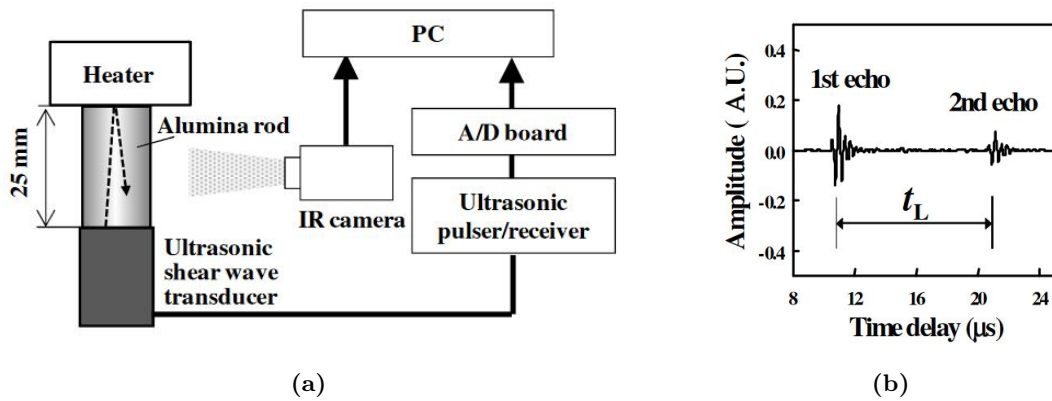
PC

Heater

25 mm

Alumina rod

A/D board

IR camera

Ultrasonic pulser/receiver

Ultrasonic shear wave transducer

0.4

0.2

0.0

-0.2

-0.4

1st echo

2nd echo

$t_L$

Amplitude ( A.U.)

8

12

16

20

24

Time delay (μs)

(a)

(b)